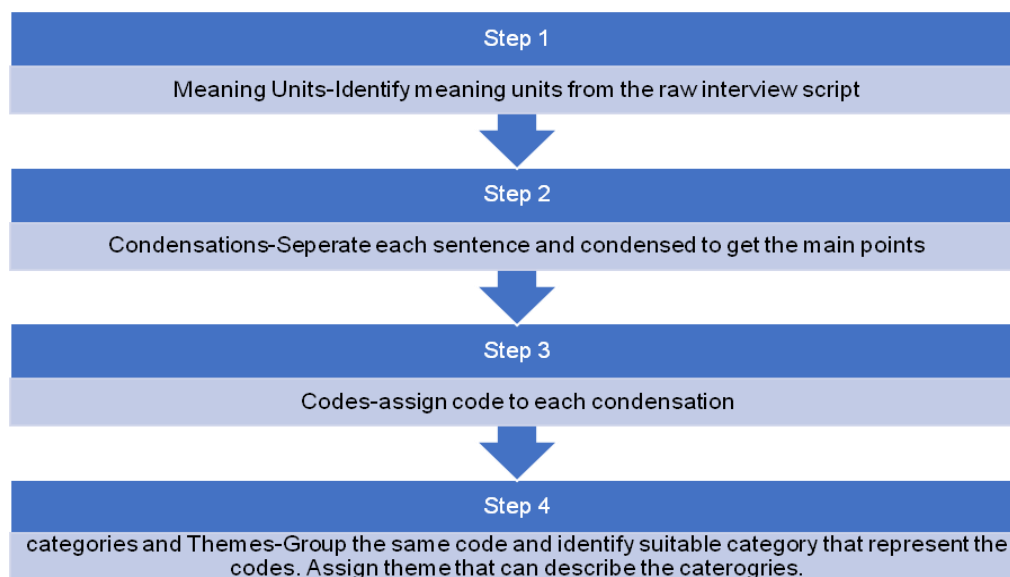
Step 1

Meaning Units-Identify meaning units from the raw interview script

Step 2

Condensations-Seperate each sentence and condensed to get the main points

Step 3

Codes-assign code to each condensation

Step 4

categories and Themes-Group the same code and identify suitable category that represent the codes. Assign theme that can describe the caterogries.